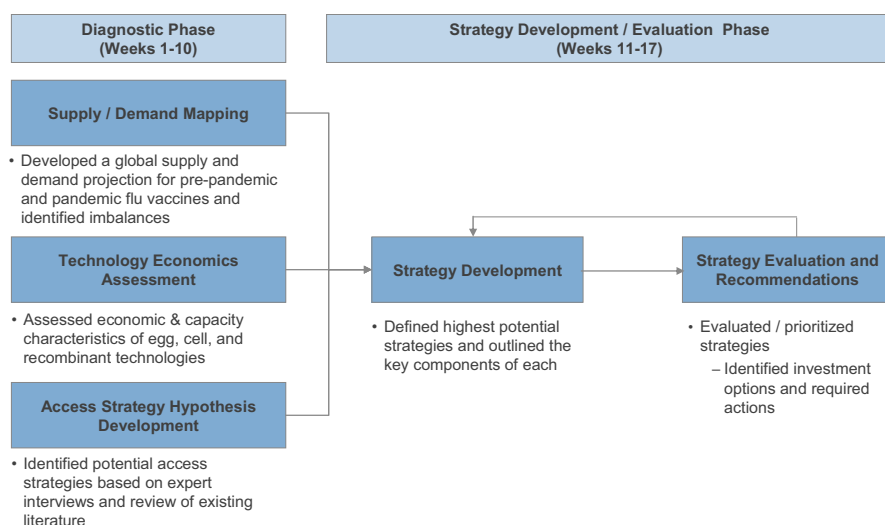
Diagnostic Phase
(Weeks 1-10)

Strategy Development / Evaluation Phase
(Weeks 11-17)

Supply / Demand Mapping

• Developed a global supply and demand projection for pre-pandemic and pandemic flu vaccines and identified imbalances

Technology Economics Assessment

• Assessed economic & capacity characteristics of egg, cell, and recombinant technologies

Access Strategy Hypothesis Development

• Identified potential access strategies based on expert interviews and review of existing literature

Strategy Development

• Defined highest potential strategies and outlined the key components of each

Strategy Evaluation and Recommendations

• Evaluated / prioritized strategies
– Identified investment options and required actions